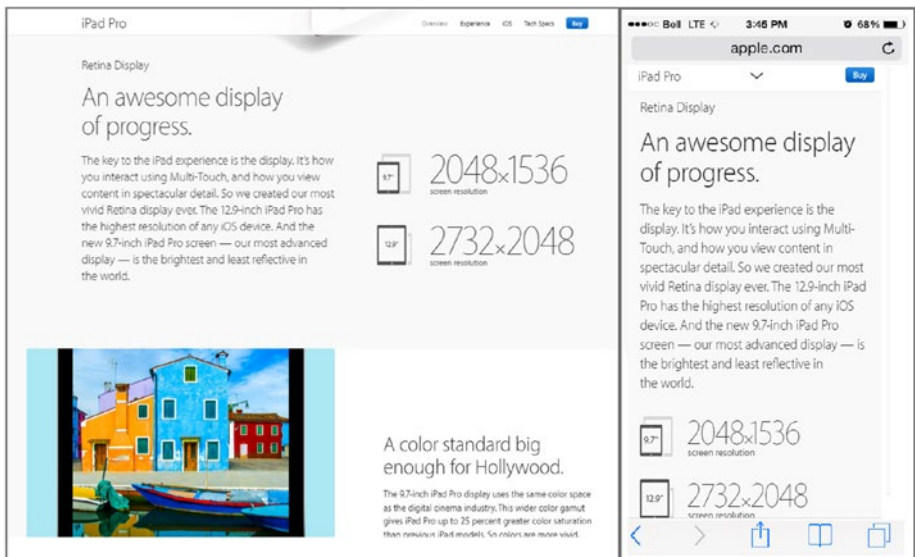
iPad Pro

Overview Experience iOS Tech Specs Buy

Retina Display

An awesome display of progress.

The key to the iPad experience is the display. It's how you interact using Multi-Touch, and how you view content in spectacular detail. So we created our most vivid Retina display ever. The 12.9-inch iPad Pro has the highest resolution of any iOS device. And the new 9.7-inch iPad Pro screen — our most advanced display — is the brightest and least reflective in the world.

9.7"
2048x1536
screen resolution

12.9"
2732x2048
screen resolution

A color standard big enough for Hollywood.

The 9.7-inch iPad Pro display uses the same color space as the digital cinema industry. This wider color gamut gives iPad Pro up to 25 percent greater color saturation than previous iPad models. So colors are more vivid

●●●○○ Bell LTE 3:46 PM 68%

apple.com

iPad Pro Buy

Retina Display

An awesome display of progress.

The key to the iPad experience is the display. It's how you interact using Multi-Touch, and how you view content in spectacular detail. So we created our most vivid Retina display ever. The 12.9-inch iPad Pro has the highest resolution of any iOS device. And the new 9.7-inch iPad Pro screen — our most advanced display — is the brightest and least reflective in the world.

9.7"
2048x1536
screen resolution

12.9"
2732x2048